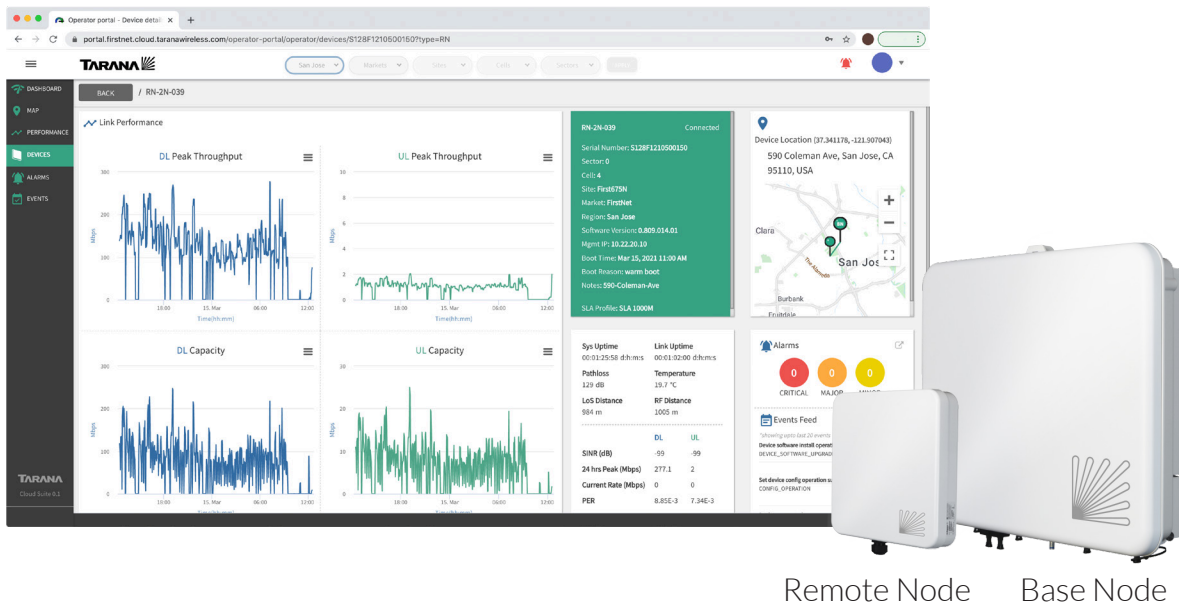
Operator portal - Device detail ×

portal.firstnet.cloud.taranawireless.com/operator-portal/operator/devices/S128F1210500150?type=RN

TARANA

San Jose Markets Sites Cells Sectors

DASHBOARD
MAP
PERFORMANCE
DEVICES
ALARMS
EVENTS

BACK / RN-2N-039

Link Performance

DL Peak Throughput

300
200
100
0
Mbps
10:00 15. Mar 06:00 12:00
Time(hh:mm)

UL Peak Throughput

10
8
6
4
2
0
Mbps
18:00 15. Mar 06:00 12:00
Time(hh:mm)

DL Capacity

300
200
100
0
Mbps
10:00 15. Mar 06:00 12:00

UL Capacity

30
20
10
0
Mbps
18:00 15. Mar 06:00 12:00

RN-2N-039 Connected
Serial Number: S128F1210500150
Sector: 0
Cell: 4
Site: First675N
Market: FirstNet
Region: San Jose
Software Version: 0.809.014.01
Mgmt IP: 10.22.20.10
Boot Time: Mar 15, 2021 11:00 AM
Boot Reason: warm boot
Notes: 590-Coleman-Ave
SLA Profile: SLA 1000M

Device Location (37.341178, -121.907043)
590 Coleman Ave, San Jose, CA 95110, USA

Clara
San Jos
Burbank
Fruitdale

Sys Uptime 00:01:25:58 d:h:m:s
Link Uptime 00:01:02:00 d:h:m:s
Pathloss 129 dB
Temperature 19.7 °C
LoS Distance 984 m
RF Distance 1005 m

| | DL | UL |
|---|---|---|
| SINR (dB) | -99 | -99 |
| 24 hrs Peak (Mbps) | 277.1 | 2 |
| Current Rate (Mbps) | 0 | 0 |
| PER | 8.85E-3 | 7.34E-3 |

Alarms
0 CRITICAL 0 MAJOR 0 MINOR

Events Feed
*showing upto last 20 events
Device software install operat
DEVICE_SOFTWARE_UPGRAD
Set device config operation su
CONFIG_OPERATION

TARANA
Cloud Suite 0.1

Remote Node Base Node